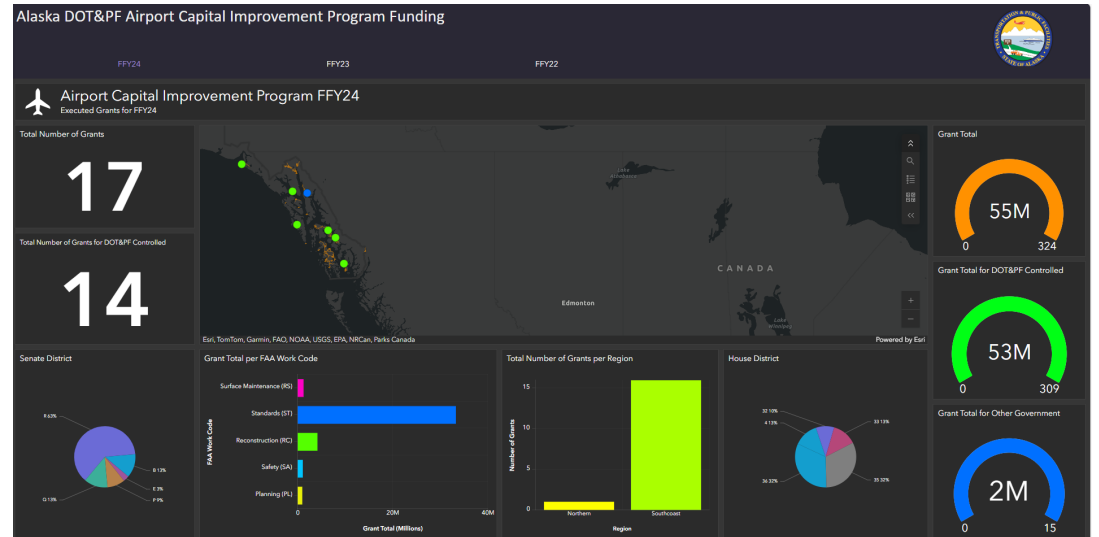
Alaska DOT&PF Airport Capital Improvement Program Funding

FFY24 FFY23 FFY22

Airport Capital Improvement Program FFY24
Executed Grants for FFY24

Total Number of Grants
17

Total Number of Grants for DOT&PF Controlled
14

CANADA
Edmonton
Lake Athabasca
Lake Winnipeg

Esri, TomTom, Garmin, FAO, NOAA, USGS, EPA, NRCan, Parks Canada
Powered by Esri

Grant Total
55M
0 324

Grant Total for DOT&PF Controlled
53M
0 309

Grant Total for Other Government
2M
0 15

Senate District
R 63%
B 13%
E 3%
P 9%
Q 13%

Grant Total per FAA Work Code
FAA Work Code
Surface Maintenance (RS)
Standards (ST)
Reconstruction (RC)
Safety (SA)
Planning (PL)
0 20M 40M
Grant Total (Millions)

Total Number of Grants per Region
Number of Grants
15
10
5
0
Northern Southcoast
Region

House District
32 10%
4 13%
33 13%
36 32%
35 32%